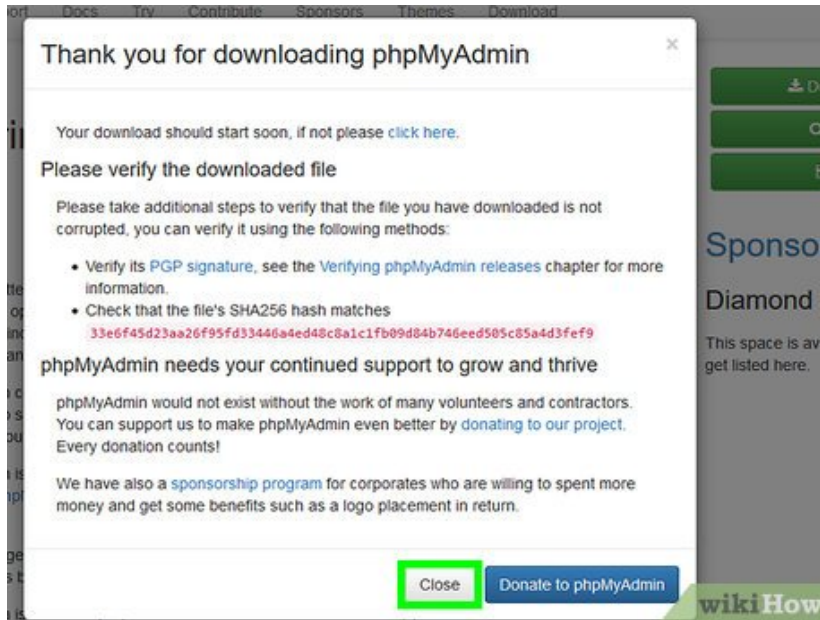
ort Docs Try Contribute Sponsors Themes Download

Thank you for downloading phpMyAdmin

×

Your download should start soon, if not please click here.

Please verify the downloaded file

Please take additional steps to verify that the file you have downloaded is not corrupted, you can verify it using the following methods:

• Verify its PGP signature, see the Verifying phpMyAdmin releases chapter for more information.
• Check that the file's SHA256 hash matches 33e6f45d23aa26f95fd33446a4ed48c8a1c1fb09d84b746eed505c85a4d3fef9

phpMyAdmin needs your continued support to grow and thrive

phpMyAdmin would not exist without the work of many volunteers and contractors. You can support us to make phpMyAdmin even better by donating to our project. Every donation counts!

We have also a sponsorship program for corporates who are willing to spent more money and get some benefits such as a logo placement in return.

Close Donate to phpMyAdmin

Sponso

Diamond

This space is av get listed here.

wikiHow